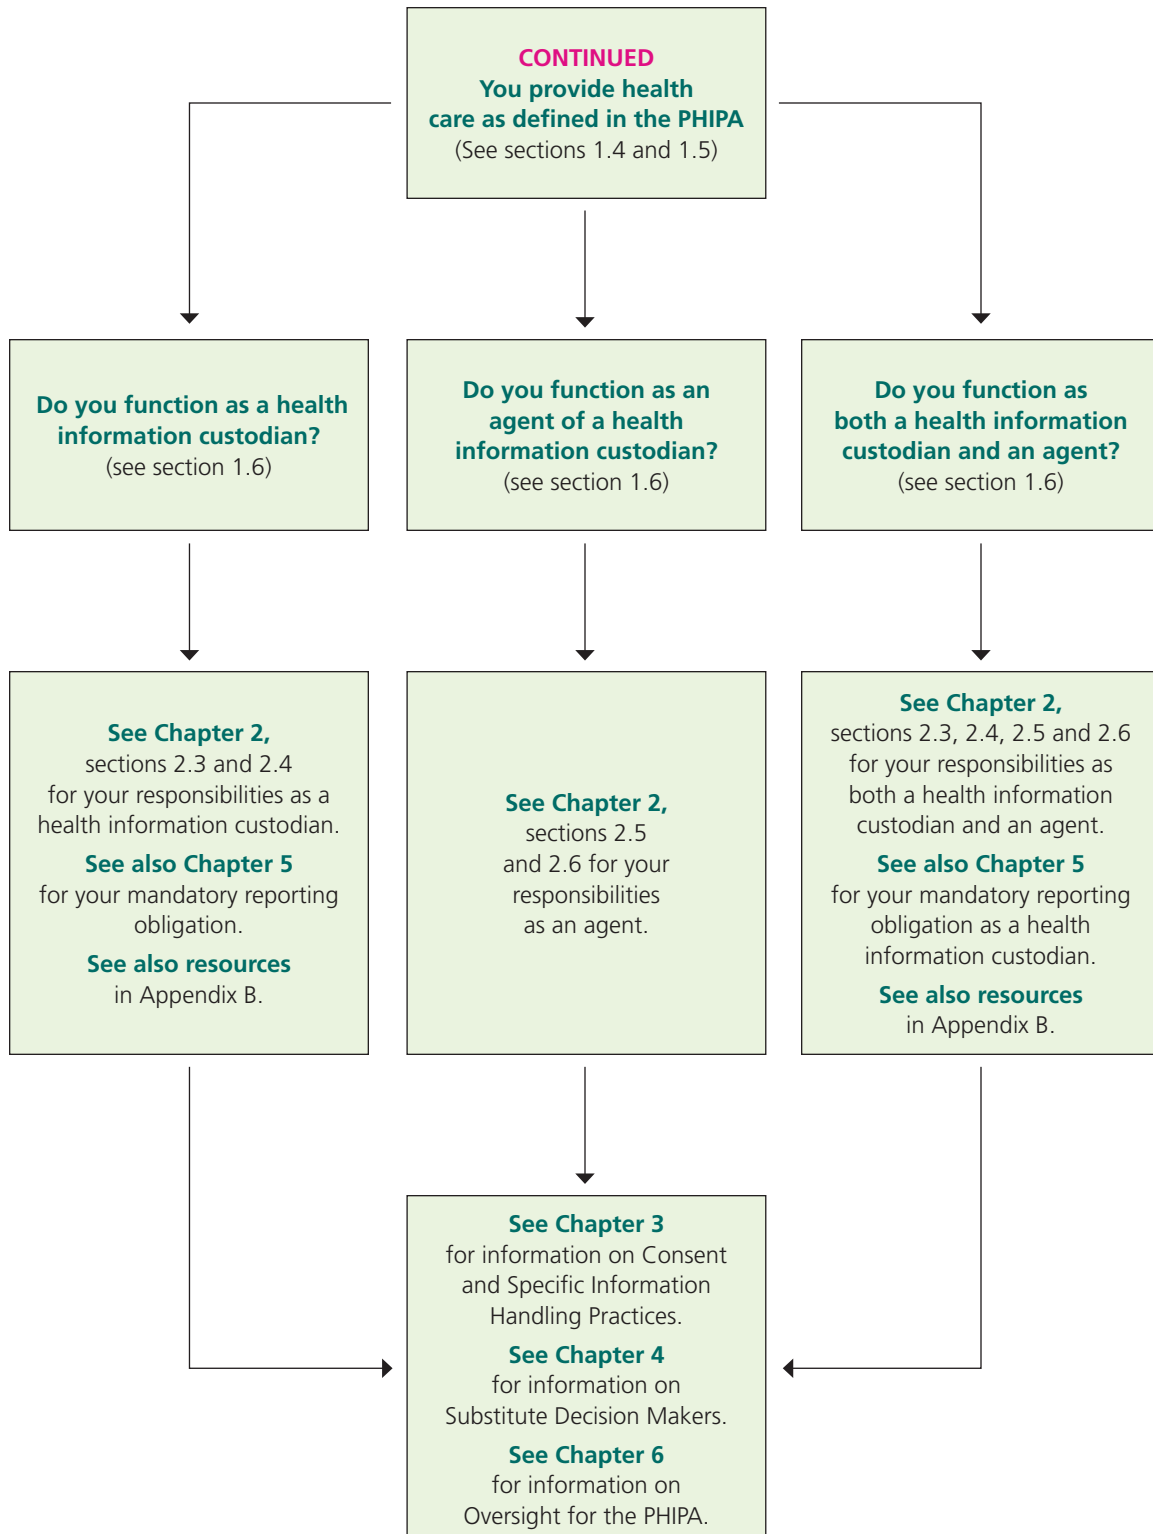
CONTINUED
You provide health care as defined in the PHIPA
(See sections 1.4 and 1.5)

Do you function as a health information custodian?
(see section 1.6)

Do you function as an agent of a health information custodian?
(see section 1.6)

Do you function as both a health information custodian and an agent?
(see section 1.6)

See Chapter 2, sections 2.3 and 2.4 for your responsibilities as a health information custodian.
See also Chapter 5 for your mandatory reporting obligation.
See also resources in Appendix B.

See Chapter 2, sections 2.5 and 2.6 for your responsibilities as an agent.

See Chapter 2, sections 2.3, 2.4, 2.5 and 2.6 for your responsibilities as both a health information custodian and an agent.
See also Chapter 5 for your mandatory reporting obligation as a health information custodian.
See also resources in Appendix B.

See Chapter 3 for information on Consent and Specific Information Handling Practices.
See Chapter 4 for information on Substitute Decision Makers.
See Chapter 6 for information on Oversight for the PHIPA.